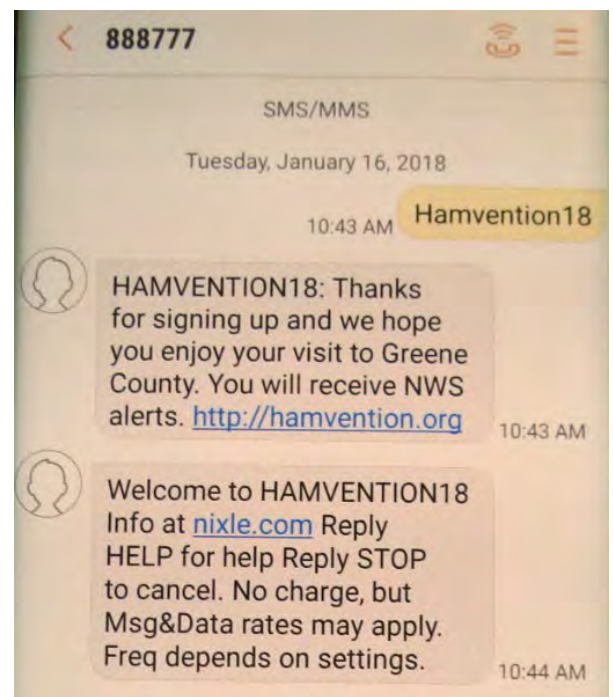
888777

SMS/MMS

Tuesday, January 16, 2018

10:43 AM Hamvention18

HAMVENTION18: Thanks for signing up and we hope you enjoy your visit to Greene County. You will receive NWS alerts. http://hamvention.org

10:43 AM

Welcome to HAMVENTION18 Info at nixle.com Reply HELP for help Reply STOP to cancel. No charge, but Msg&Data rates may apply. Freq depends on settings.

10:44 AM